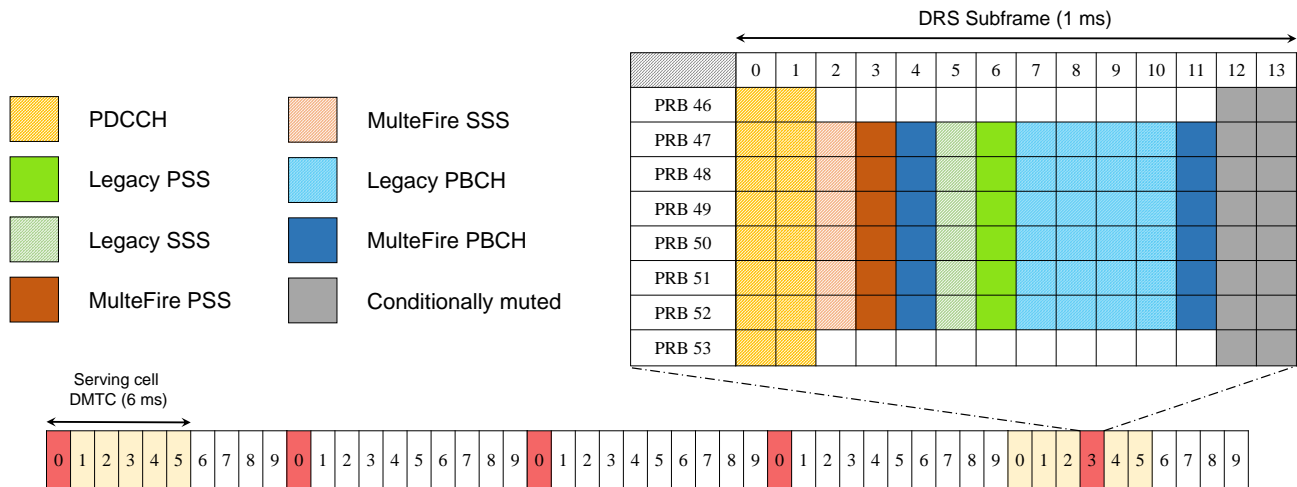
PDCCH
Legacy PSS
Legacy SSS
MulteFire PSS
MulteFire SSS
Legacy PBCH
MulteFire PBCH
Conditionally muted

DRS Subframe (1 ms)

| | 0 | 1 | 2 | 3 | 4 | 5 | 6 | 7 | 8 | 9 | 10 | 11 | 12 | 13 |
|---|---|---|---|---|---|---|---|---|---|---|---|---|---|---|
| PRB 46 | | | | | | | | | | | | | | |
| PRB 47 | | | | | | | | | | | | | | |
| PRB 48 | | | | | | | | | | | | | | |
| PRB 49 | | | | | | | | | | | | | | |
| PRB 50 | | | | | | | | | | | | | | |
| PRB 51 | | | | | | | | | | | | | | |
| PRB 52 | | | | | | | | | | | | | | |
| PRB 53 | | | | | | | | | | | | | | |

Serving cell DMTC (6 ms)

0 1 2 3 4 5 6 7 8 9 0 1 2 3 4 5 6 7 8 9 0 1 2 3 4 5 6 7 8 9 0 1 2 3 4 5 6 7 8 9 0 1 2 3 4 5 6 7 8 9